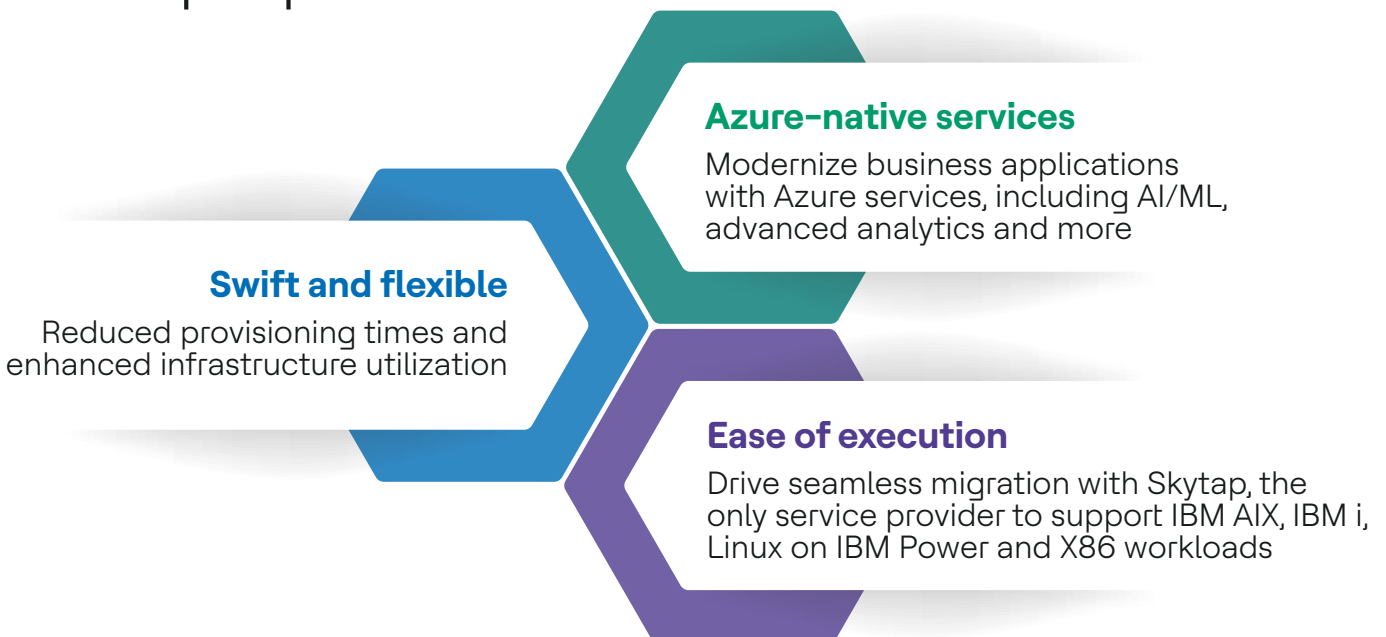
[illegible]

Azure-native services

Modernize business applications with Azure services, including AI/ML, advanced analytics and more

Swift and flexible

Reduced provisioning times and enhanced infrastructure utilization

Ease of execution

Drive seamless migration with Skytap, the only service provider to support IBM AIX, IBM i, Linux on IBM Power and X86 workloads